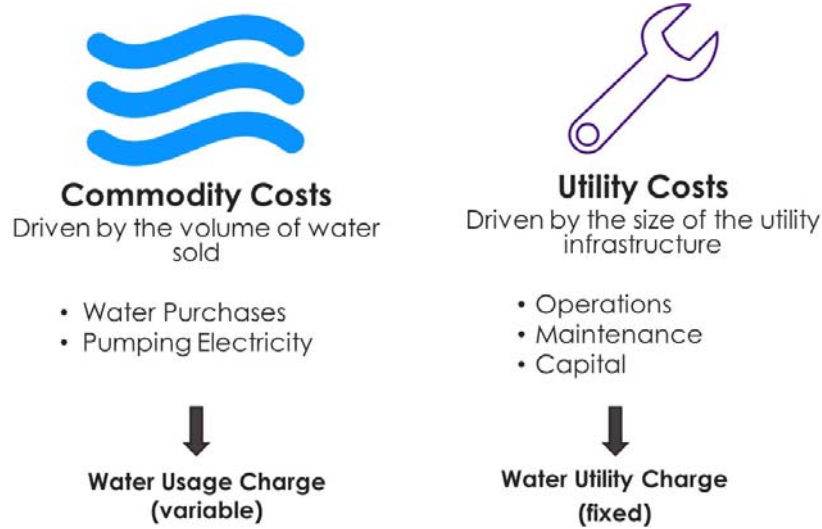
Commodity Costs
Driven by the volume of water sold

• Water Purchases
• Pumping Electricity

Water Usage Charge (variable)

Utility Costs
Driven by the size of the utility infrastructure

• Operations
• Maintenance
• Capital

Water Utility Charge (fixed)